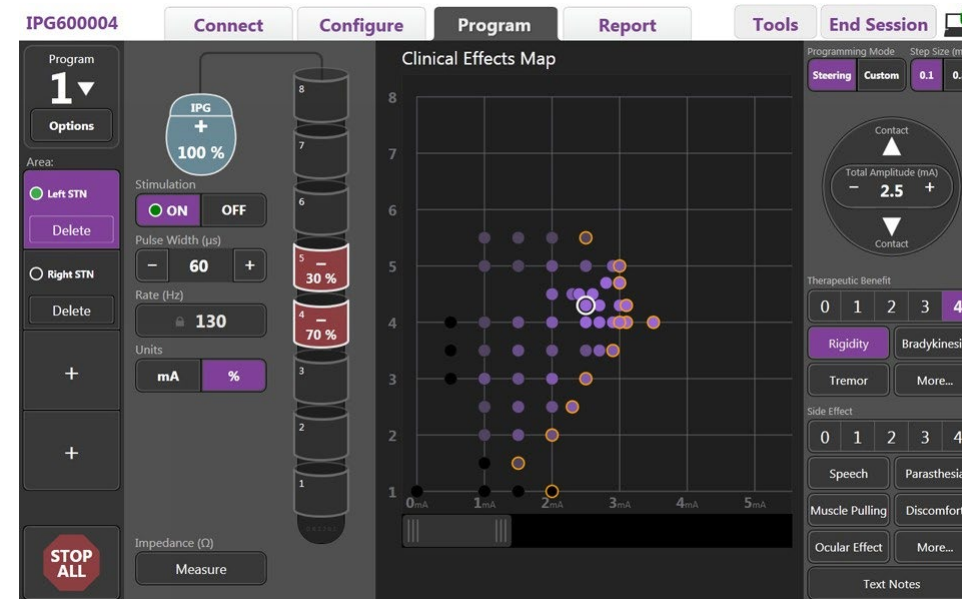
IPG600004

Connect

Configure

Program

Report

Tools

End Session

Program

1

Options

Area:

Left STN

Delete

Right STN

Delete

+

+

STOP ALL

IPG

+

100 %

Stimulation

ON

OFF

Pulse Width (µs)

−

60

+

Rate (Hz)

130

Units

mA

%

Impedance (Ω)

Measure

8

7

6

5

−

30 %

4

−

70 %

3

2

1

Clinical Effects Map

8

7

6

5

4

3

2

1

0mA

1mA

2mA

3mA

4mA

5mA

Programming Mode

Step Size (m

Steering

Custom

0.1

0.

Contact

Total Amplitude (mA)

−

2.5

+

Contact

Therapeutic Benefit

0

1

2

3

4

Rigidity

Bradykinesi

Tremor

More...

Side Effect

0

1

2

3

4

Speech

Parasthesia

Muscle Pulling

Discomfort

Ocular Effect

More...

Text Notes